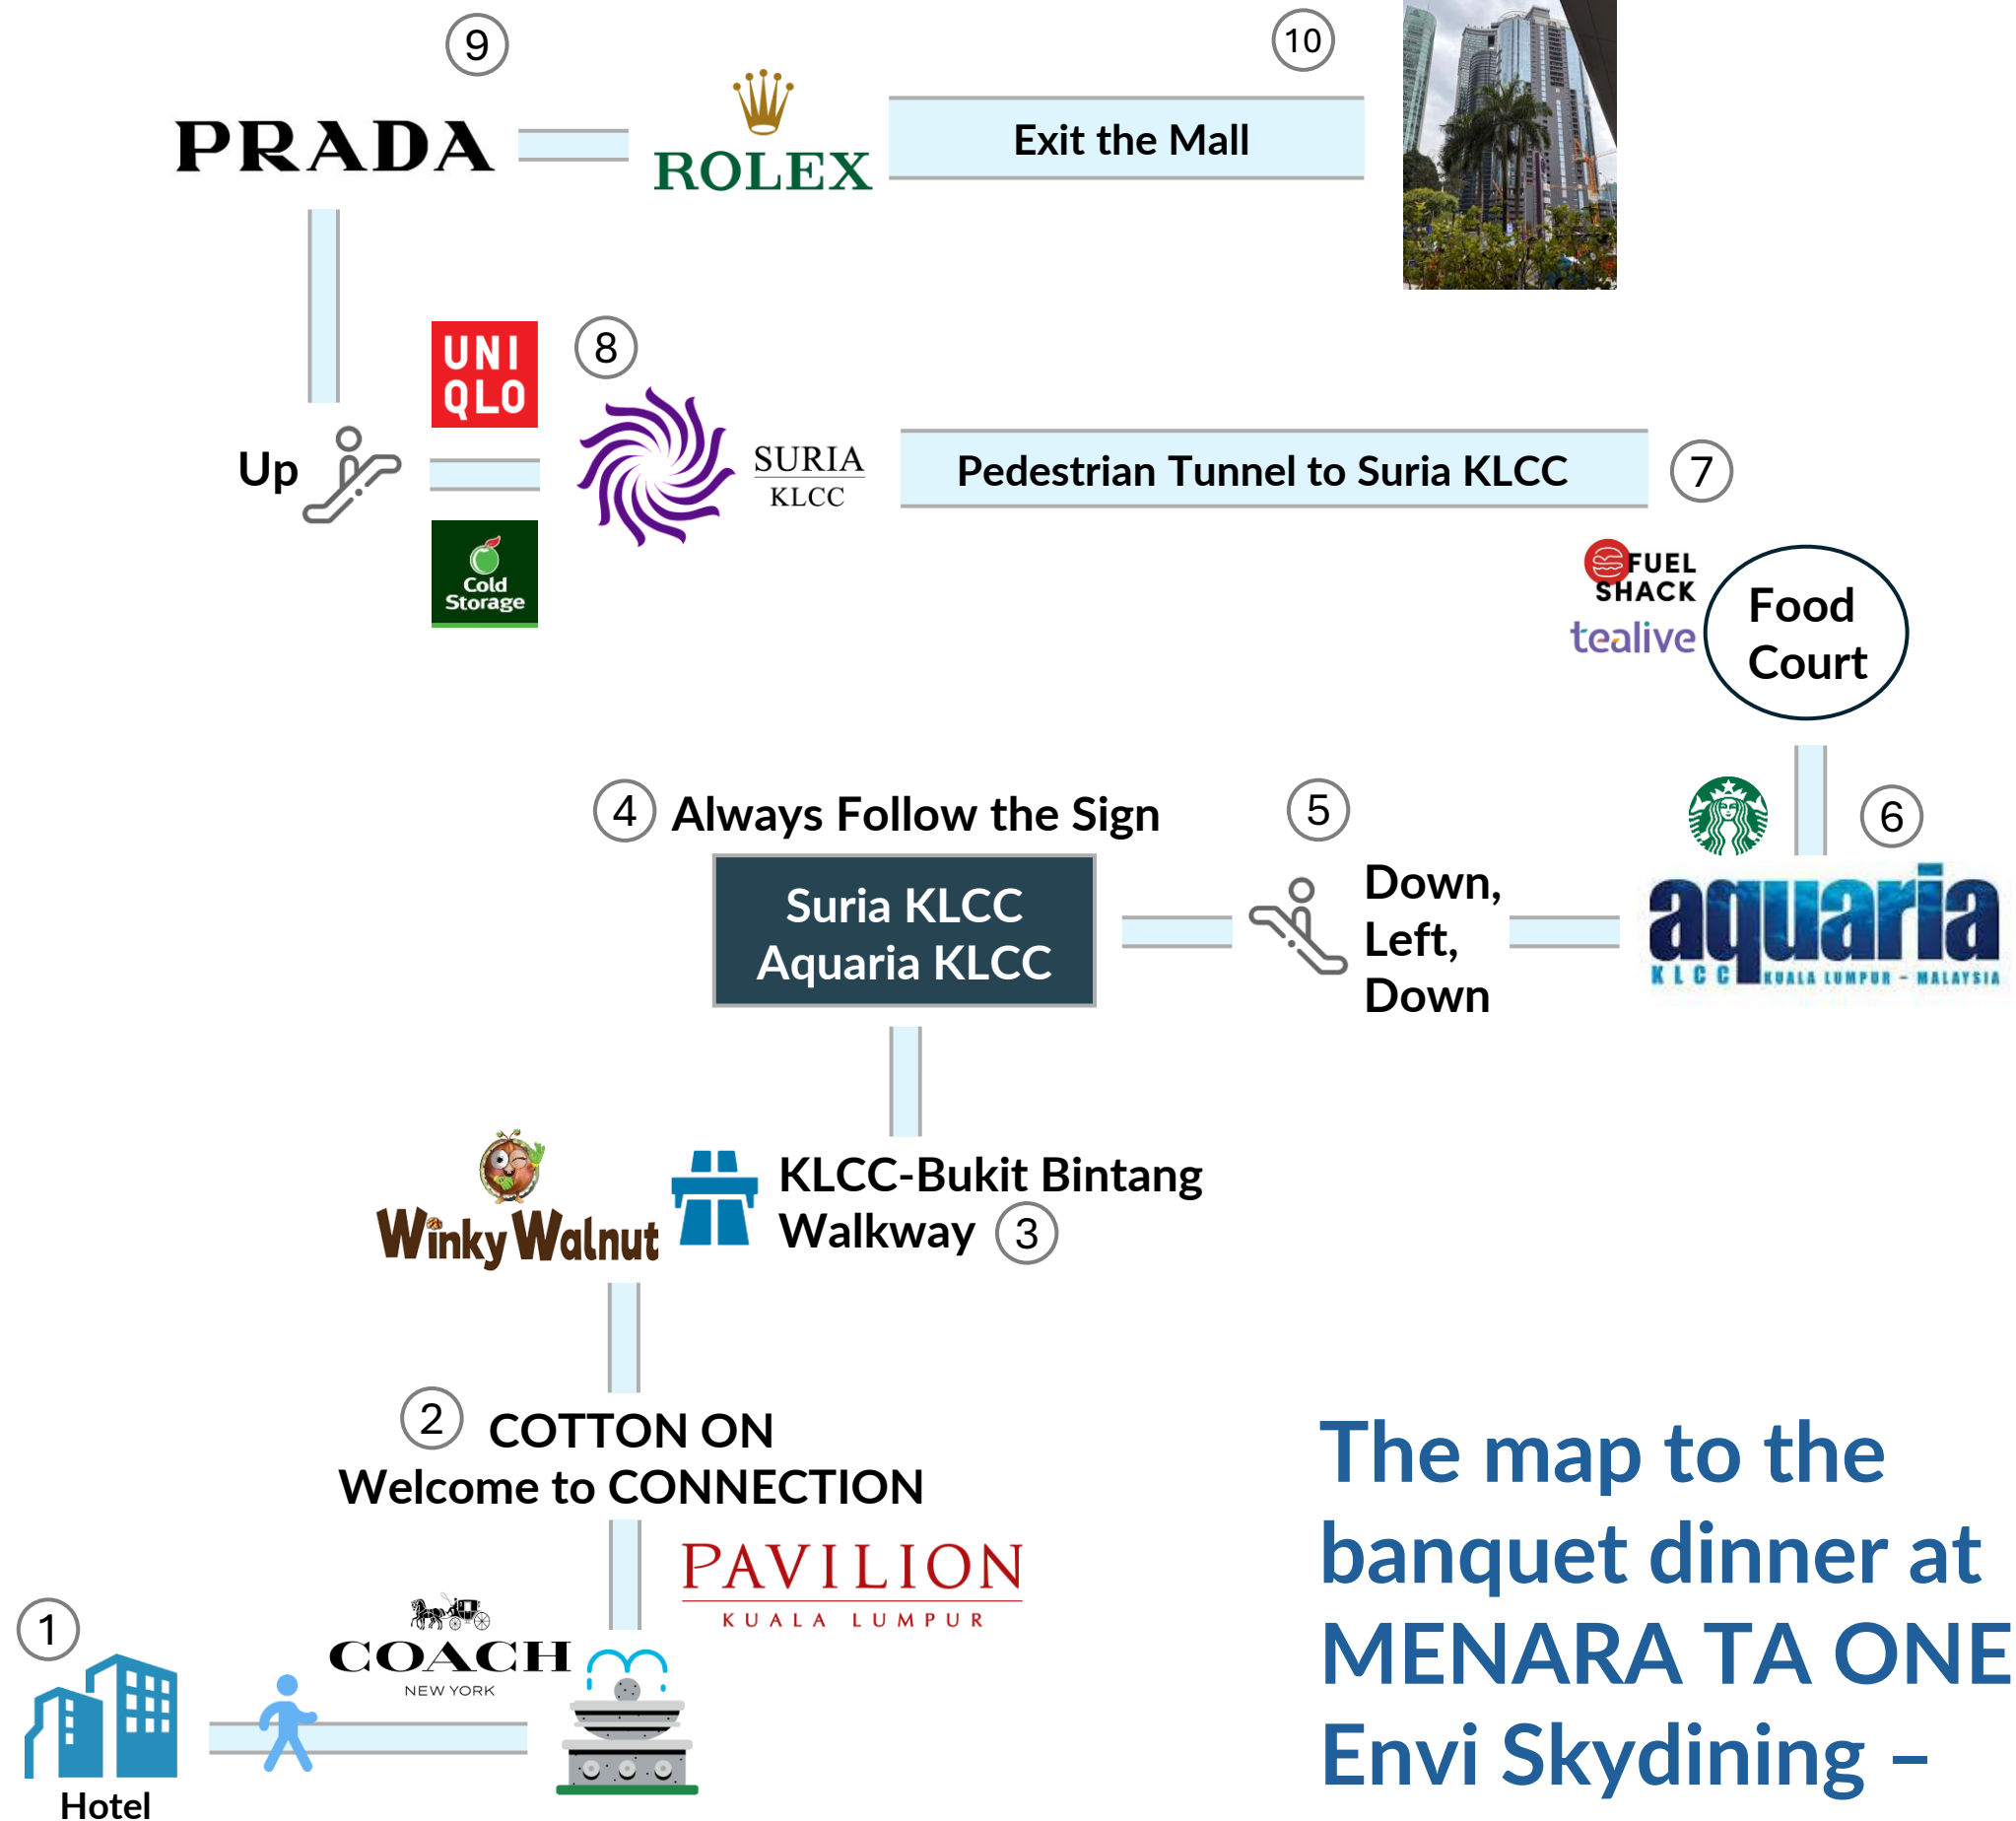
9

10

PRADA

ROLEX

Exit the Mall

UNI QLO

8

Up

SURIA KLCC

Pedestrian Tunnel to Suria KLCC

7

Cold Storage

FUEL SHACK

tealive

Food Court

4 Always Follow the Sign

5

6

Suria KLCC Aquaria KLCC

Down, Left, Down

aquaria KLCC KUALA LUMPUR - MALAYSIA

Winky Walnut

KLCC-Bukit Bintang Walkway 3

2 COTTON ON

Welcome to CONNECTION

PAVILION KUALA LUMPUR

1

COACH NEW YORK

Hotel

The map to the banquet dinner at MENARA TA ONE Envi Skydining –